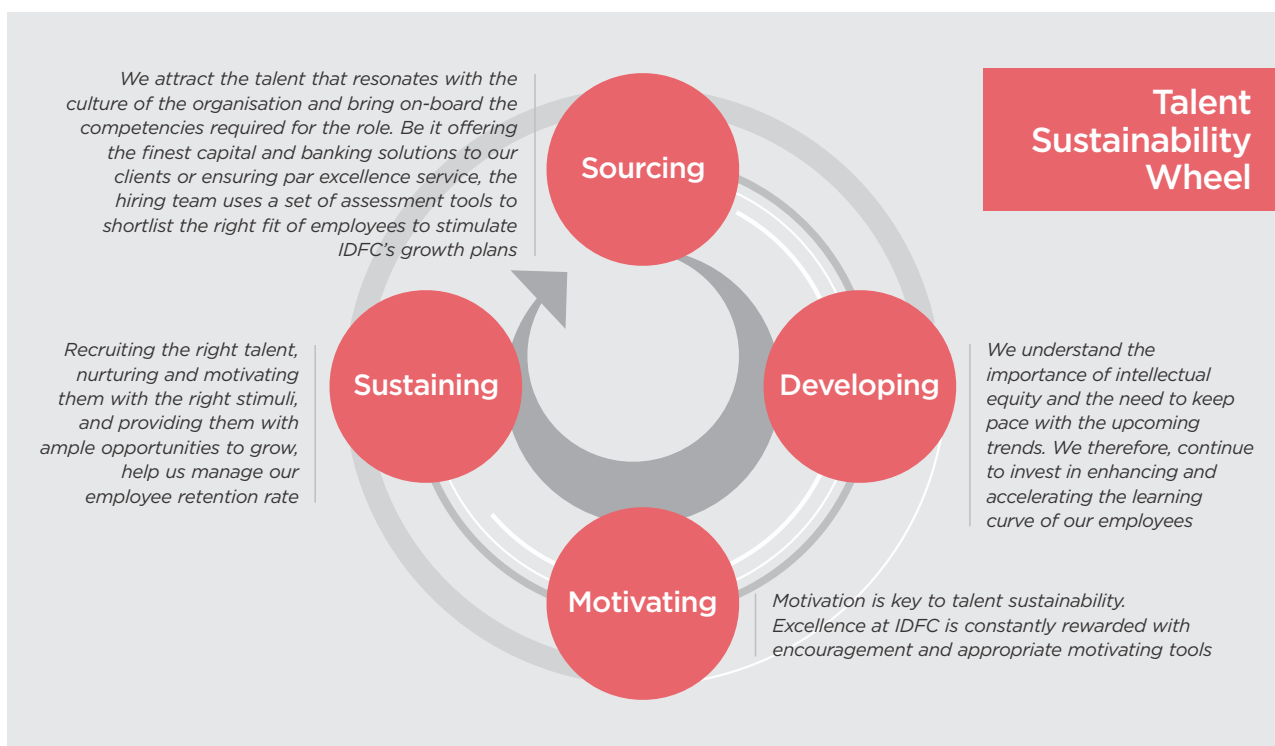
Talent Sustainability Wheel

We attract the talent that resonates with the culture of the organisation and bring on-board the competencies required for the role. Be it offering the finest capital and banking solutions to our clients or ensuring par excellence service, the hiring team uses a set of assessment tools to shortlist the right fit of employees to stimulate IDFC's growth plans

Sourcing

Recruiting the right talent, nurturing and motivating them with the right stimuli, and providing them with ample opportunities to grow, help us manage our employee retention rate

Sustaining

Developing

We understand the importance of intellectual equity and the need to keep pace with the upcoming trends. We therefore, continue to invest in enhancing and accelerating the learning curve of our employees

Motivating

Motivation is key to talent sustainability. Excellence at IDFC is constantly rewarded with encouragement and appropriate motivating tools